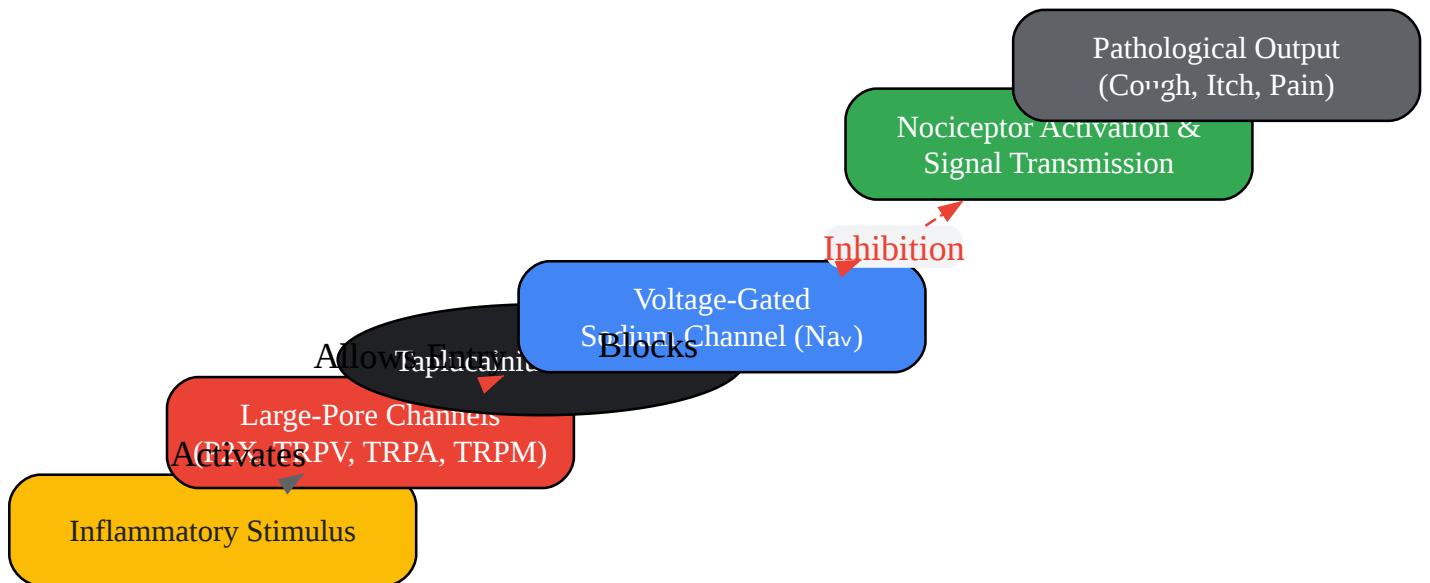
Pathological Output
(Cough, Itch, Pain)

Nociceptor Activation &
Signal Transmission

Inhibition

Voltage-Gated
Sodium Channel (Naᵥ)

Allows Entry

Taplucainium

Blocks

Large-Pore Channels
(P2X, TRPV, TRPA, TRPM)

Activates

Inflammatory Stimulus